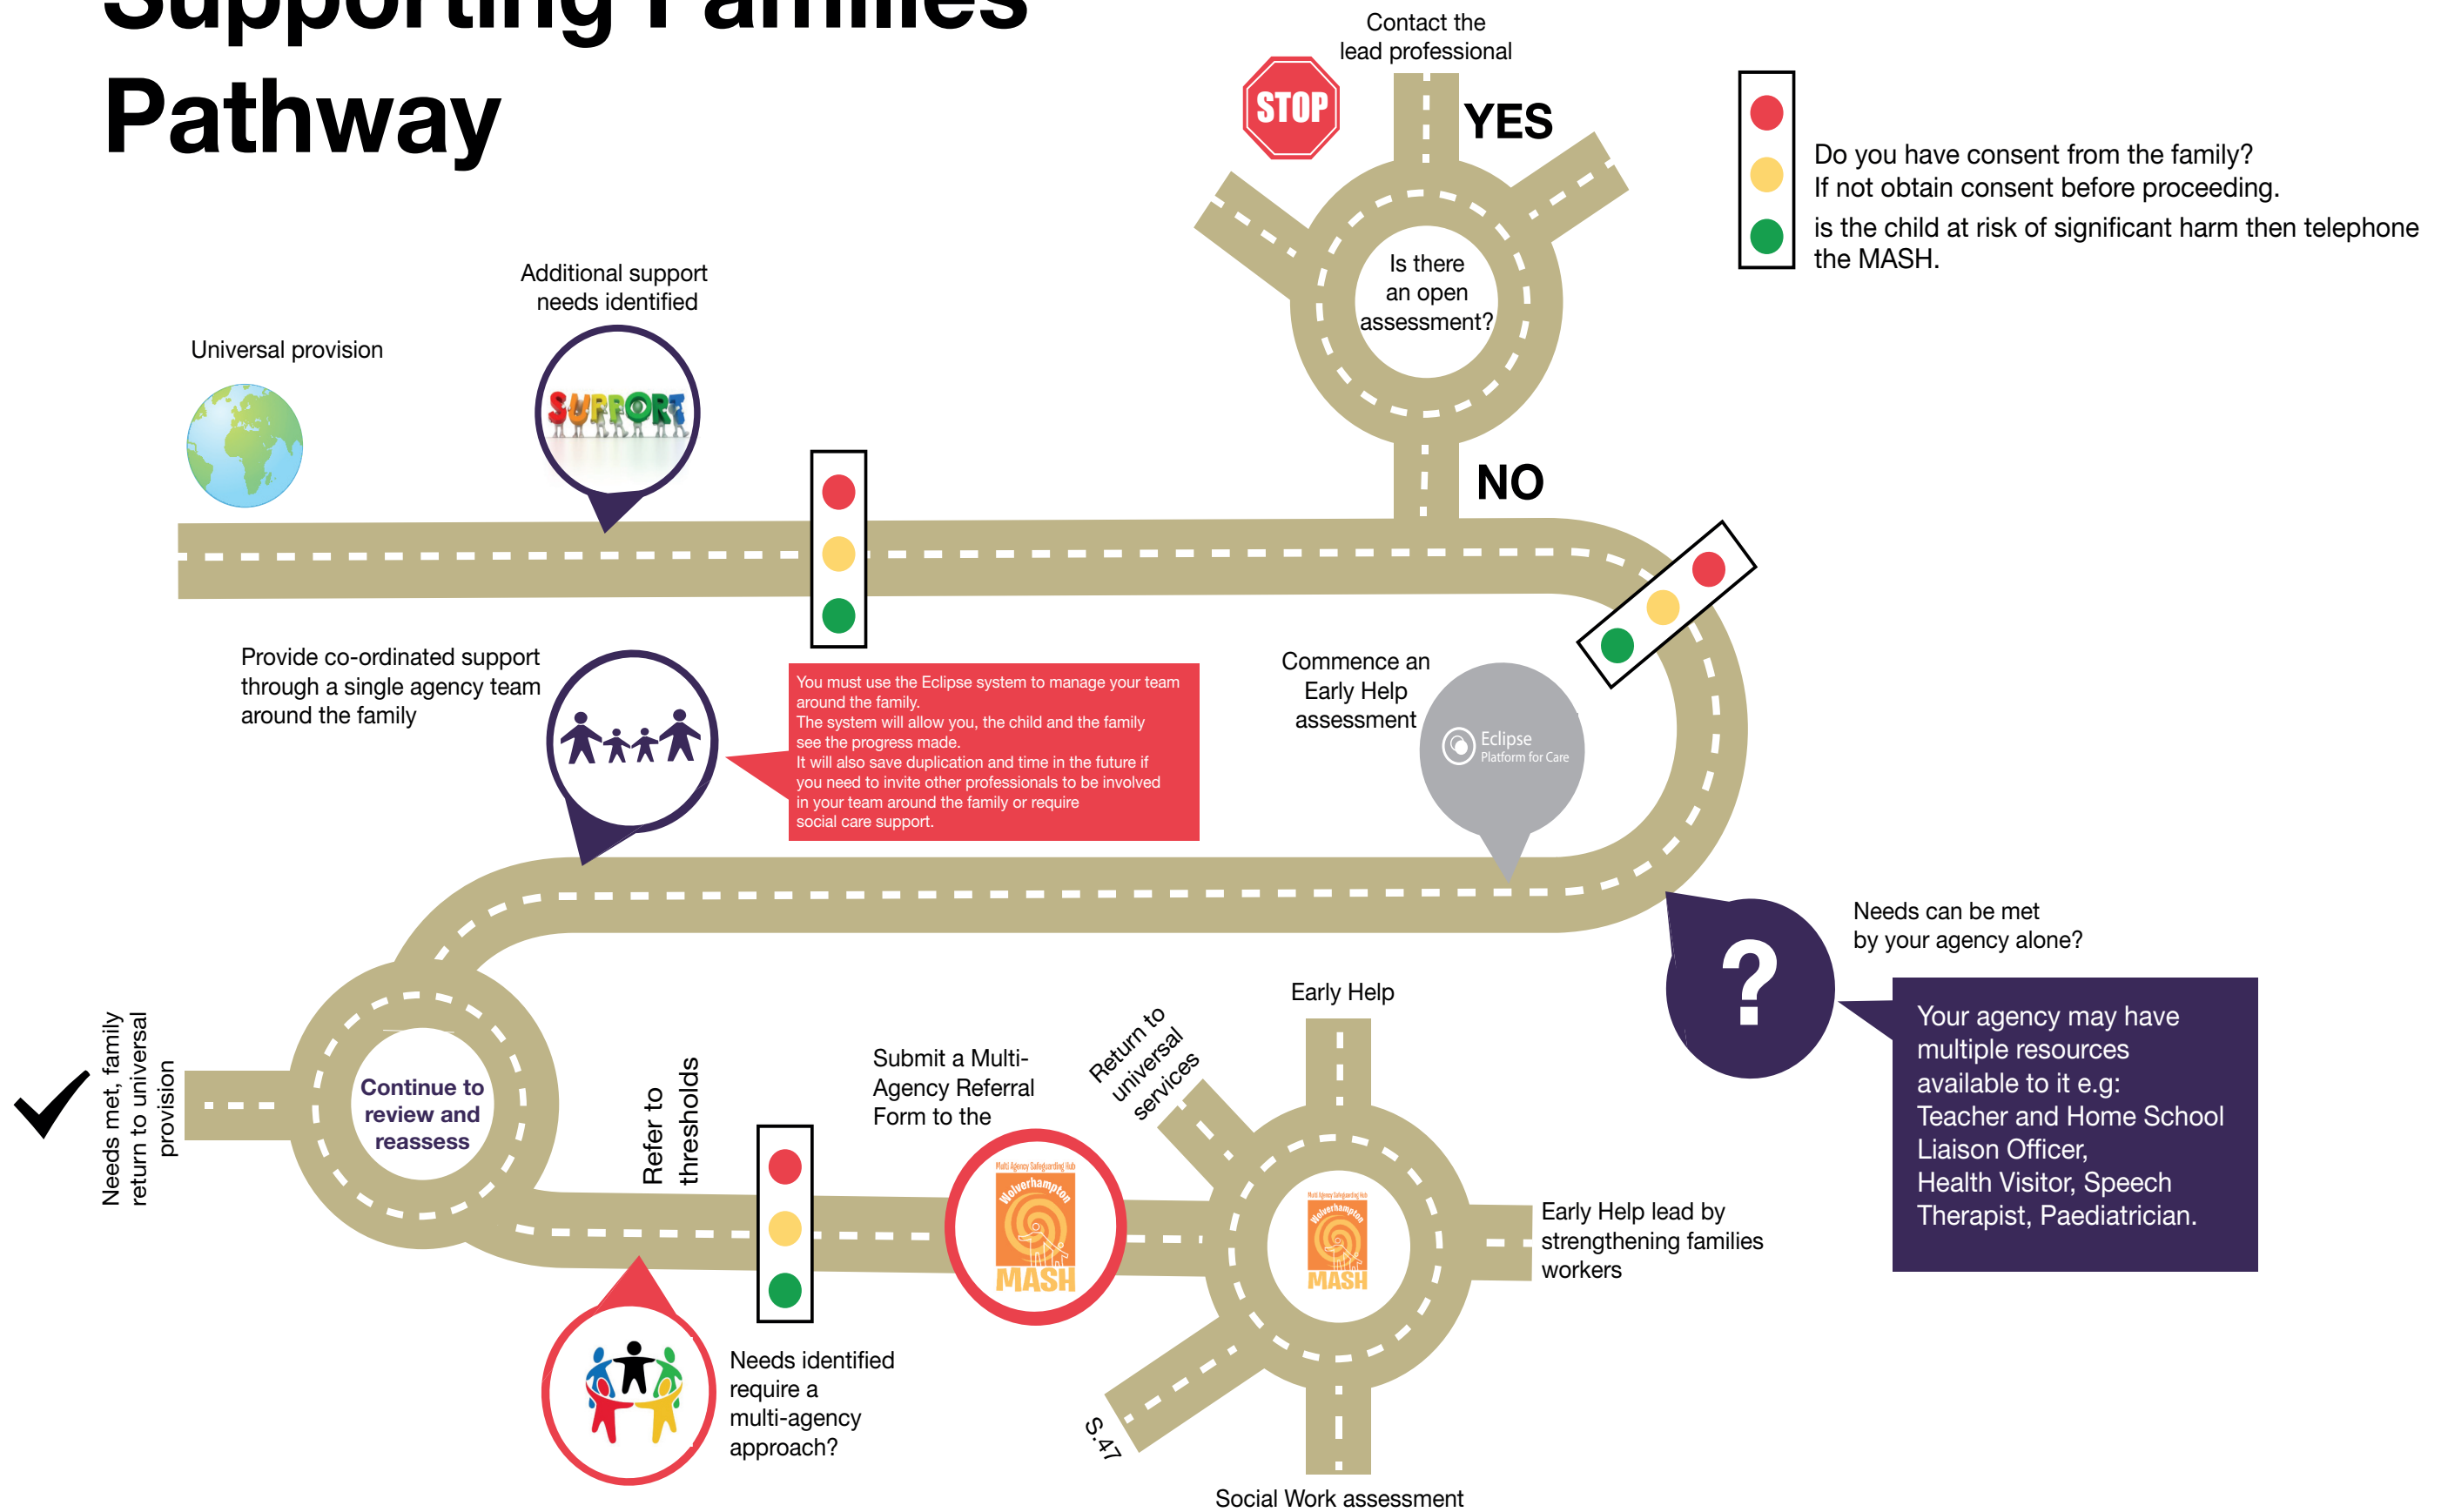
Supporting Families Pathway

Contact the lead professional

STOP

YES

Is there an open assessment?

NO

Do you have consent from the family?
If not obtain consent before proceeding.
is the child at risk of significant harm then telephone the MASH.

Universal provision

Additional support needs identified

SUPPORT

Provide co-ordinated support through a single agency team around the family

You must use the Eclipse system to manage your team around the family.
The system will allow you, the child and the family see the progress made.
It will also save duplication and time in the future if you need to invite other professionals to be involved in your team around the family or require social care support.

Commence an Early Help assessment

Eclipse Platform for Care

Needs can be met by your agency alone?

?

Your agency may have multiple resources available to it e.g:
Teacher and Home School Liaison Officer,
Health Visitor, Speech Therapist, Paediatrician.

Needs met, family return to universal provision

Continue to review and reassess

Refer to thresholds

Submit a Multi-Agency Referral Form to the

Multi Agency Safeguarding Hub Wolverhampton MASH

Return to universal services

Early Help

Early Help lead by strengthening families workers

Needs identified require a multi-agency approach?

S.47

Social Work assessment